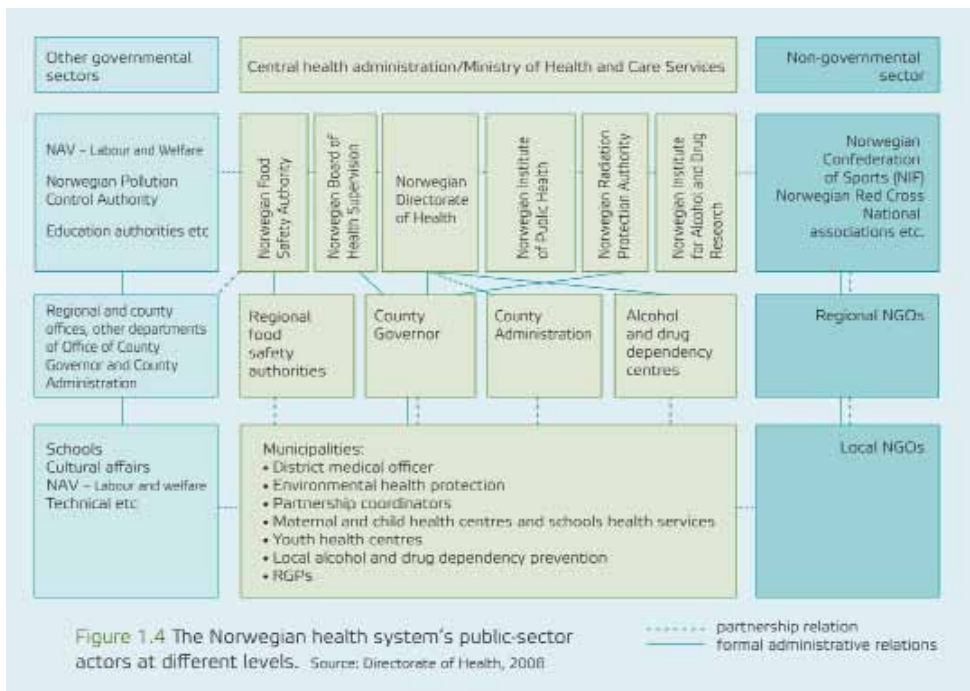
Other governmental sectors

Central health administration/Ministry of Health and Care Services

Non-governmental sector

NAV – Labour and Welfare

Norwegian Pollution Control Authority

Education authorities etc

Norwegian Food Safety Authority

Norwegian Board of Health Supervision

Norwegian Directorate of Health

Norwegian Institute of Public Health

Norwegian Radiation Protection Authority

Norwegian Institute for Alcohol and Drug Research

Norwegian Confederation of Sports (NIF) Norwegian Red Cross National associations etc.

Regional and county offices, other departments of Office of County Governor and County Administration

Regional food safety authorities

County Governor

County Administration

Alcohol and drug dependency centres

Regional NGOs

Schools
Cultural affairs
NAV – Labour and welfare
Technical etc

Municipalities:
• District medical officer
• Environmental health protection
• Partnership coordinators
• Maternal and child health centres and schools health services
• Youth health centres
• Local alcohol and drug dependency prevention
• RGPs

Local NGOs

Figure 1.4 The Norwegian health system's public-sector actors at different levels. Source: Directorate of Health, 2008

partnership relation
formal administrative relations